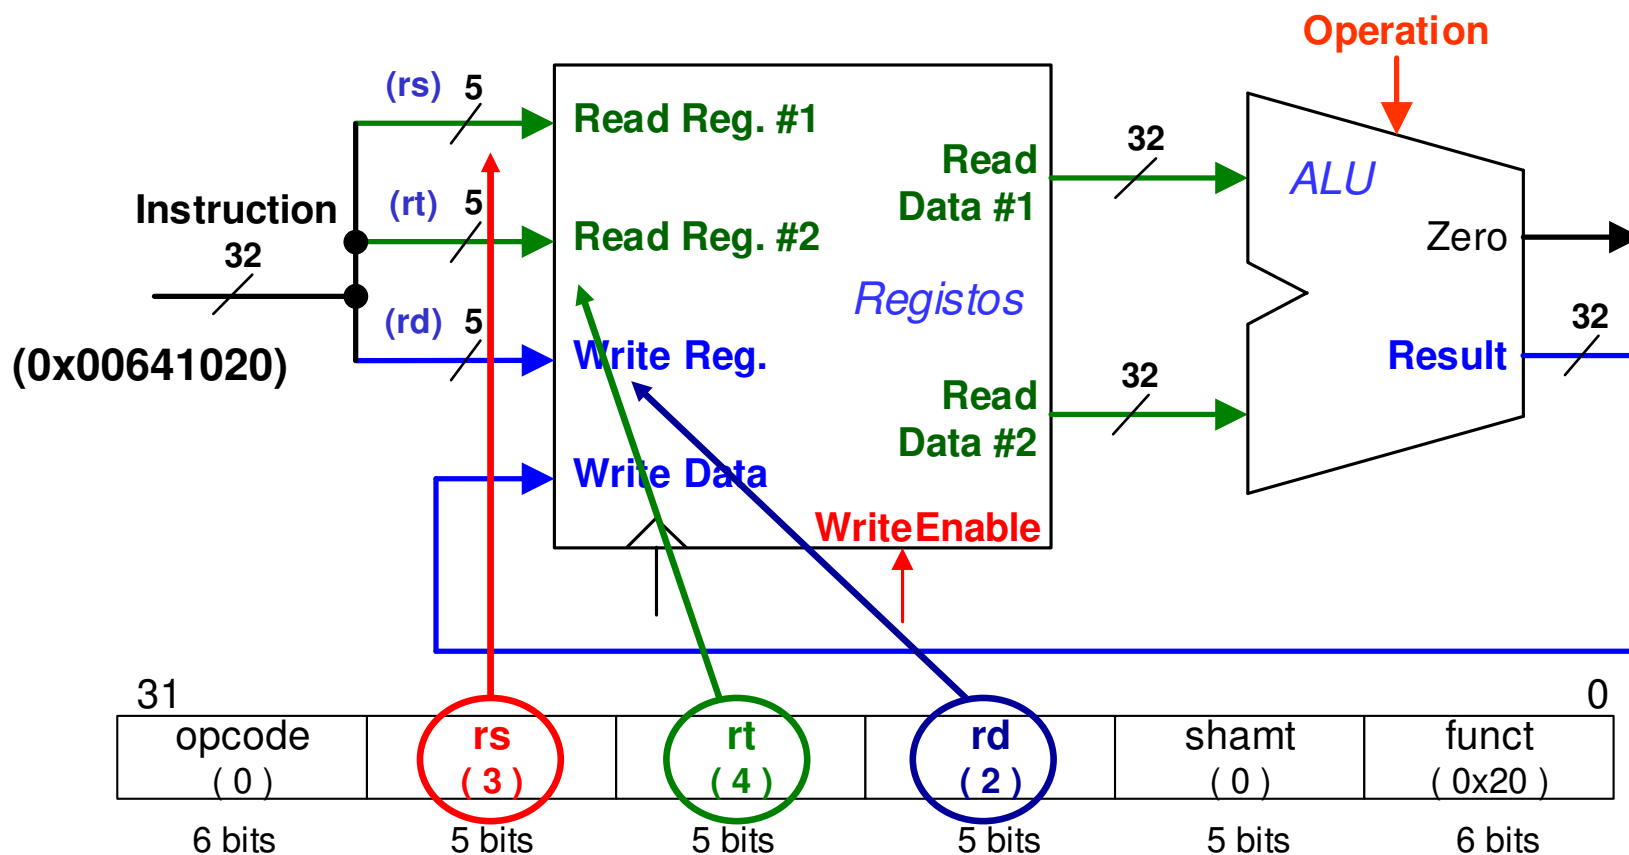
Operation

(rs) 5

Read Reg. #1

32

Read Data #1

ALU

Instruction 32

(rt) 5

Read Reg. #2

Zero

Registos

(rd) 5

32

(0x00641020)

Write Reg.

Result

32

Read Data #2

Write Data

WriteEnable

31

0

| opcode ( 0 ) | rs ( 3 ) | rt ( 4 ) | rd ( 2 ) | shamt ( 0 ) | funct ( 0x20 ) |
|---|---|---|---|---|---|
| 6 bits | 5 bits | 5 bits | 5 bits | 5 bits | 6 bits |